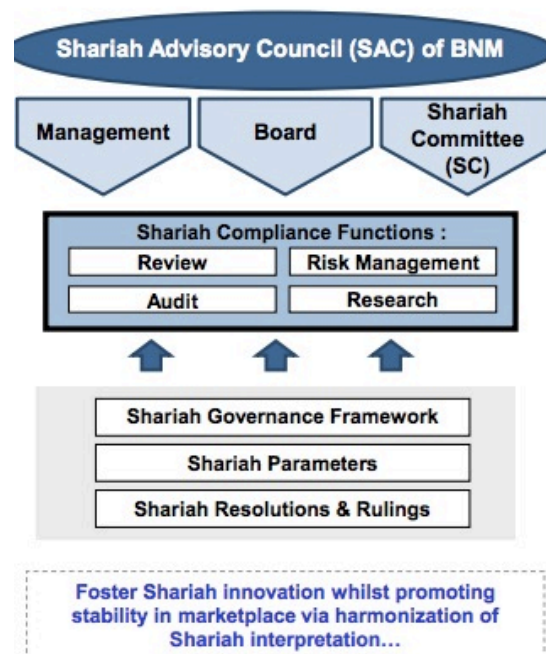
Shariah Advisory Council (SAC) of BNM

Management

Board

Shariah Committee (SC)

Shariah Compliance Functions :

| Review | Risk Management |
|---|---|
| Audit | Research |

Shariah Governance Framework

Shariah Parameters

Shariah Resolutions & Rulings

Foster Shariah innovation whilst promoting stability in marketplace via harmonization of Shariah interpretation…